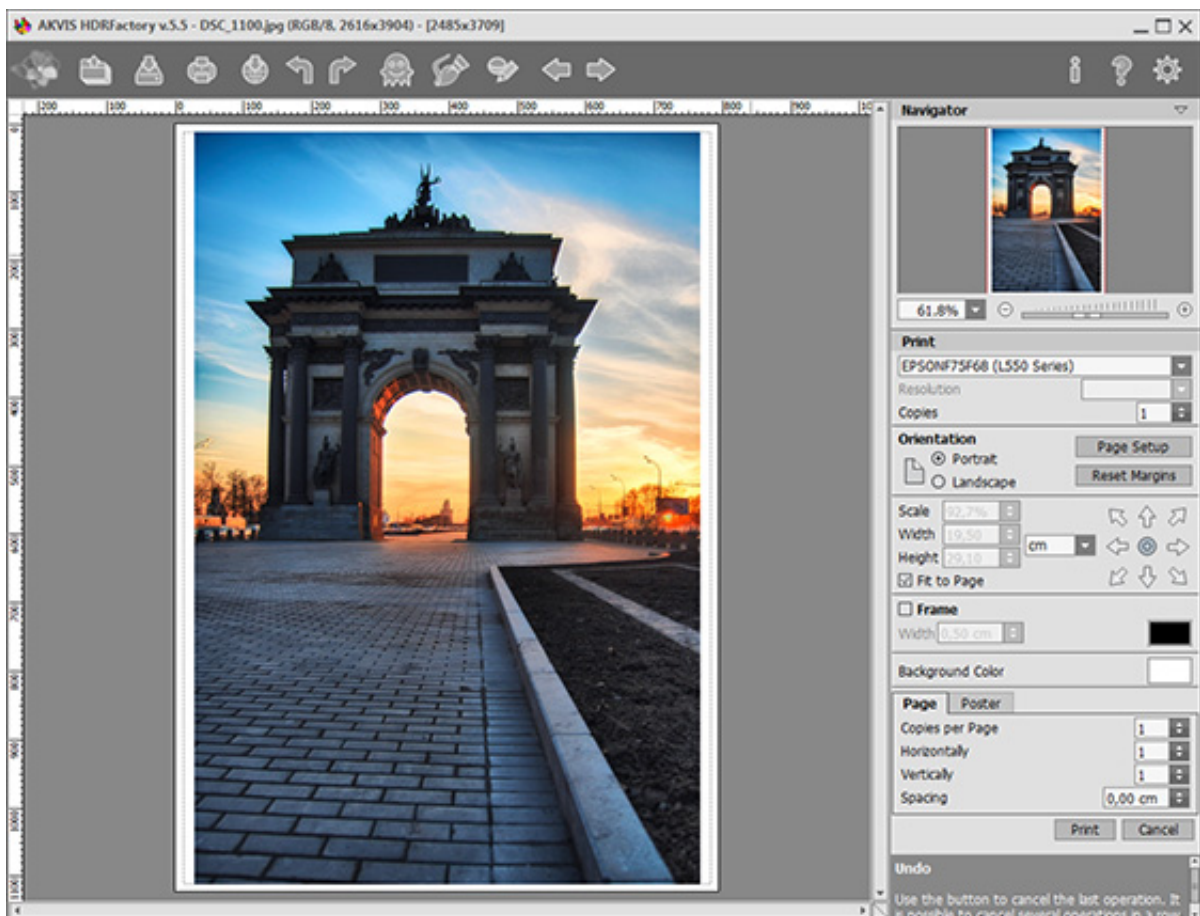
AKVIS HDRFactory v.5.5 - DSC_1100.jpg (RGB/8, 2616x3904) - [2485x3709]

200 100 0 100 200 300 400 500 600 700 800 900 10

Navigator

61.8%

Print

EPSONF75F68 (L550 Series)

Resolution

Copies 1

Orientation

Portrait

Landscape

Page Setup

Reset Margins

Scale 92,7%

Width 19,50

Height 29,10

cm

Fit to Page

Frame

Width 0,50 cm

Background Color

Page Poster

Copies per Page 1

Horizontally 1

Vertically 1

Spacing 0,00 cm

Print Cancel

Undo

Use the button to cancel the last operation. It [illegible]